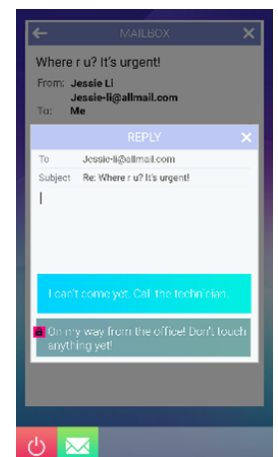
MAILBOX

Where r u? It's urgent!

From: Jessie Li
Jessie-li@allmail.com
To: Me

REPLY

To Jessie-li@allmail.com
Subject Re: Where r u? It's urgent!

I can't come yet. Call the technician.

a On my way from the office! Don't touch anything yet!